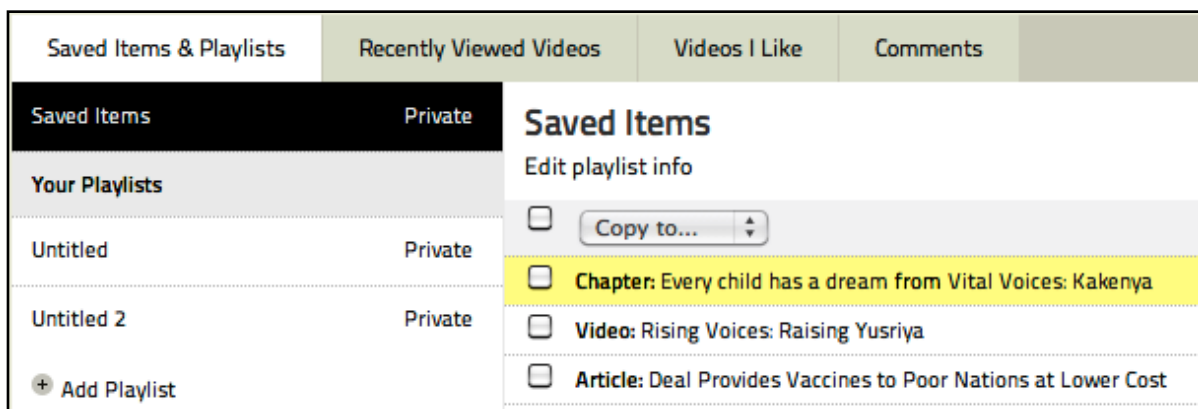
Saved Items & Playlists | Recently Viewed Videos | Videos I Like | Comments

Saved Items Private

Your Playlists

Untitled Private

Untitled 2 Private

+ Add Playlist

Saved Items

Edit playlist info

Copy to...

Chapter: Every child has a dream from Vital Voices: Kakenya

Video: Rising Voices: Raising Yusriya

Article: Deal Provides Vaccines to Poor Nations at Lower Cost